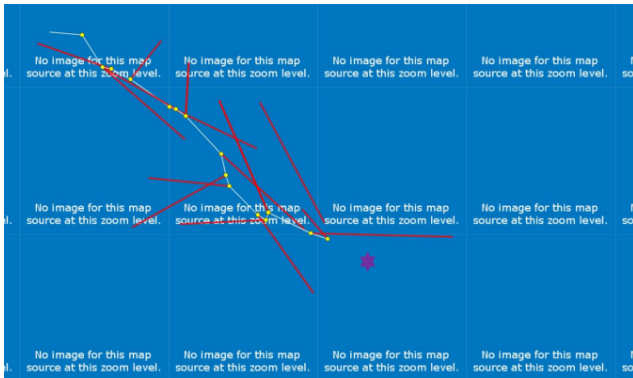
el. No image for this map source at this zoom level. No image for this map source at this zoom level. No image for this map source at this zoom level. No image for this map source at this zoom level. N

el. No image for this map source at this zoom level. No image for this map source at this zoom level. No image for this map source at this zoom level. No image for this map source at this zoom level. N

el. No image for this map source at this zoom level. No image for this map source at this zoom level. No image for this map source at this zoom level. No image for this map source at this zoom level. N